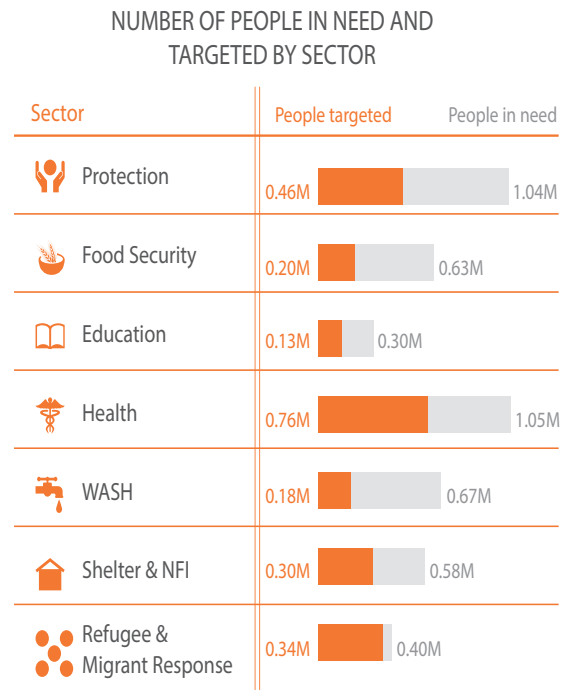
NUMBER OF PEOPLE IN NEED AND TARGETED BY SECTOR

| Sector | People targeted | People in need |
|---|---|---|
| Protection | 0.46M | 1.04M |
| Food Security | 0.20M | 0.63M |
| Education | 0.13M | 0.30M |
| Health | 0.76M | 1.05M |
| WASH | 0.18M | 0.67M |
| Shelter & NFI | 0.30M | 0.58M |
| Refugee & Migrant Response | 0.34M | 0.40M |